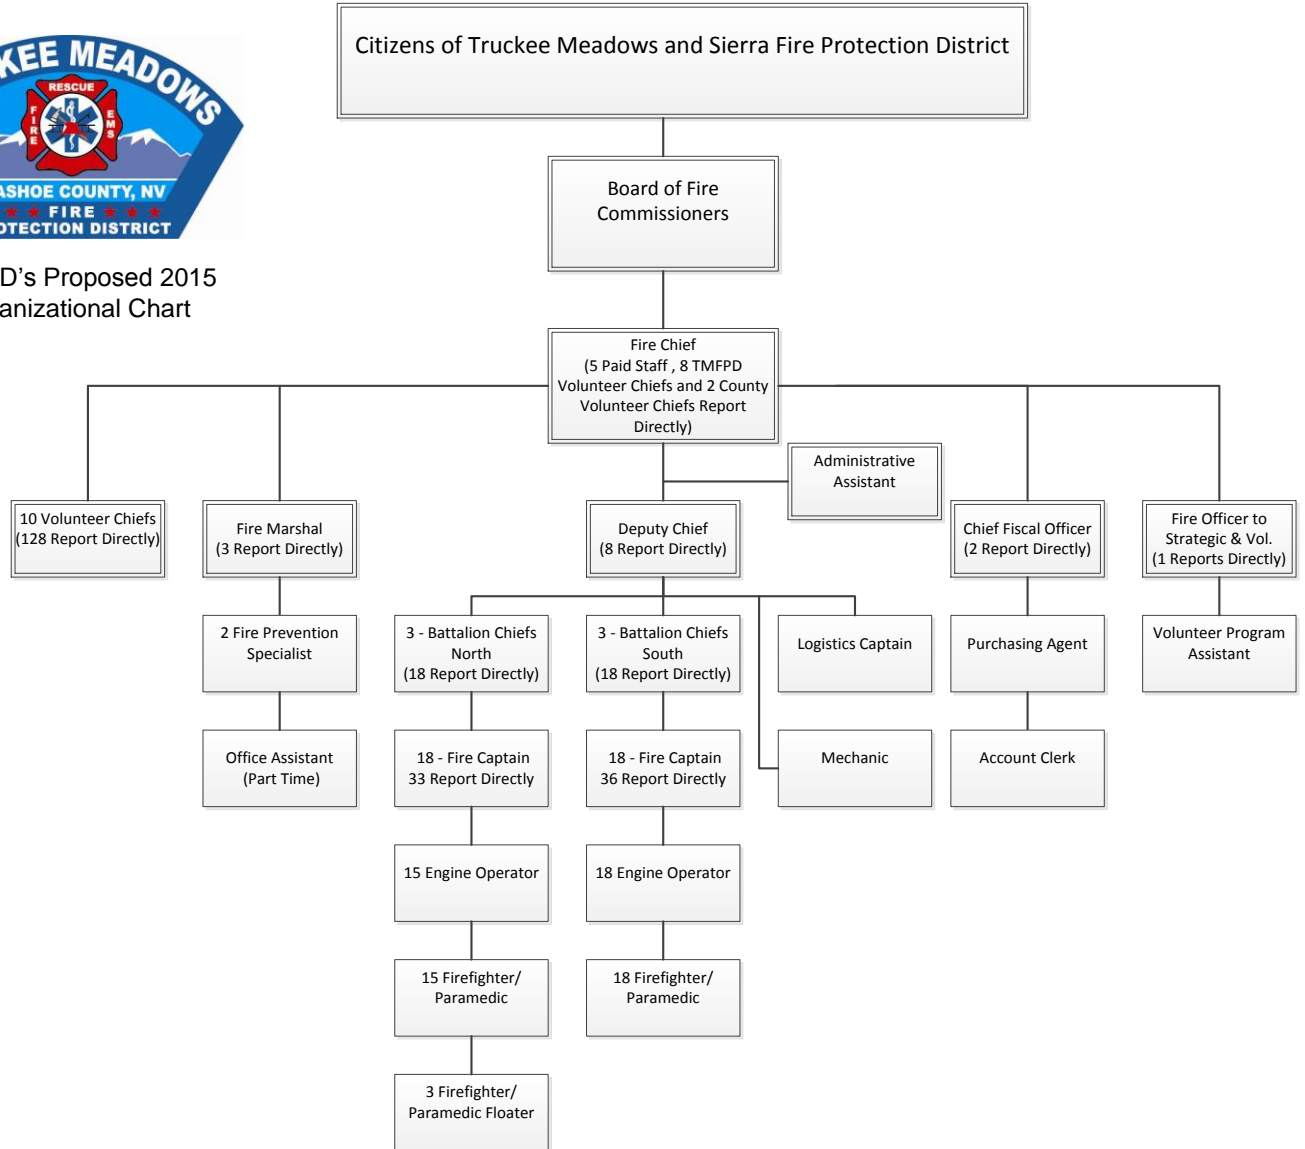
KEE MEADOWS
RESCUE
FIRE
EMS
ASHOE COUNTY, NV
FIRE
OTECTION DISTRICT

D's Proposed 2015
anizational Chart

Citizens of Truckee Meadows and Sierra Fire Protection District

Board of Fire Commissioners

Fire Chief
(5 Paid Staff , 8 TMFPD Volunteer Chiefs and 2 County Volunteer Chiefs Report Directly)

Administrative Assistant

10 Volunteer Chiefs
(128 Report Directly)

Fire Marshal
(3 Report Directly)

Deputy Chief
(8 Report Directly)

Chief Fiscal Officer
(2 Report Directly)

Fire Officer to Strategic & Vol.
(1 Reports Directly)

2 Fire Prevention Specialist

Office Assistant
(Part Time)

3 - Battalion Chiefs North
(18 Report Directly)

3 - Battalion Chiefs South
(18 Report Directly)

Logistics Captain

Mechanic

Purchasing Agent

Account Clerk

Volunteer Program Assistant

18 - Fire Captain
33 Report Directly

18 - Fire Captain
36 Report Directly

15 Engine Operator

18 Engine Operator

15 Firefighter/ Paramedic

18 Firefighter/ Paramedic

3 Firefighter/ Paramedic Floater